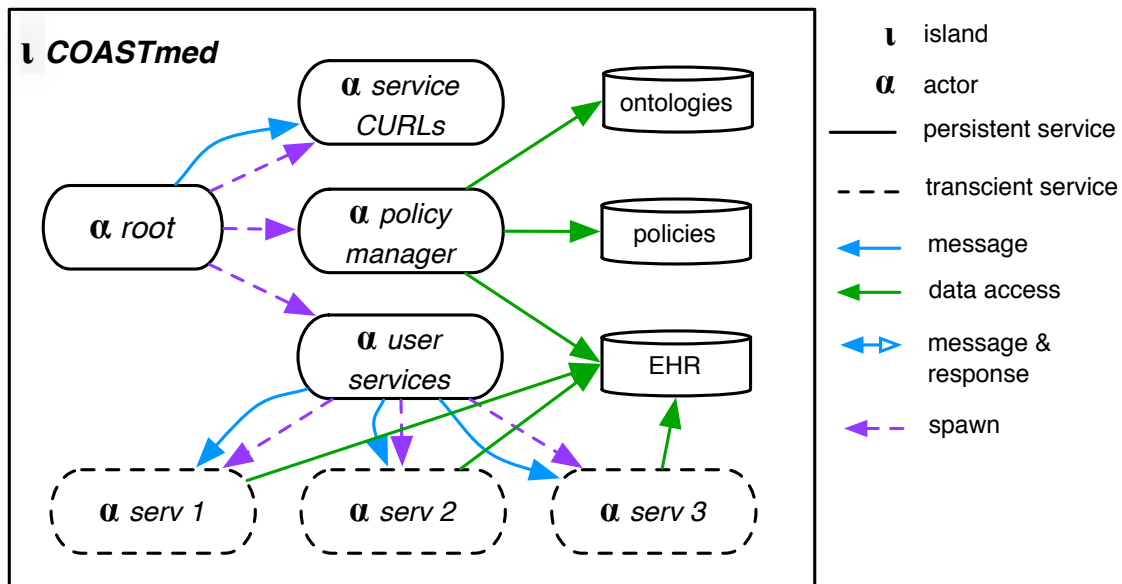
ι COASTmed

α service CURLs

α root

α policy manager

α user services

ontologies

policies

EHR

α serv 1

α serv 2

α serv 3

ι island

α actor

persistent service

transcient service

message

data access

message & response

spawn